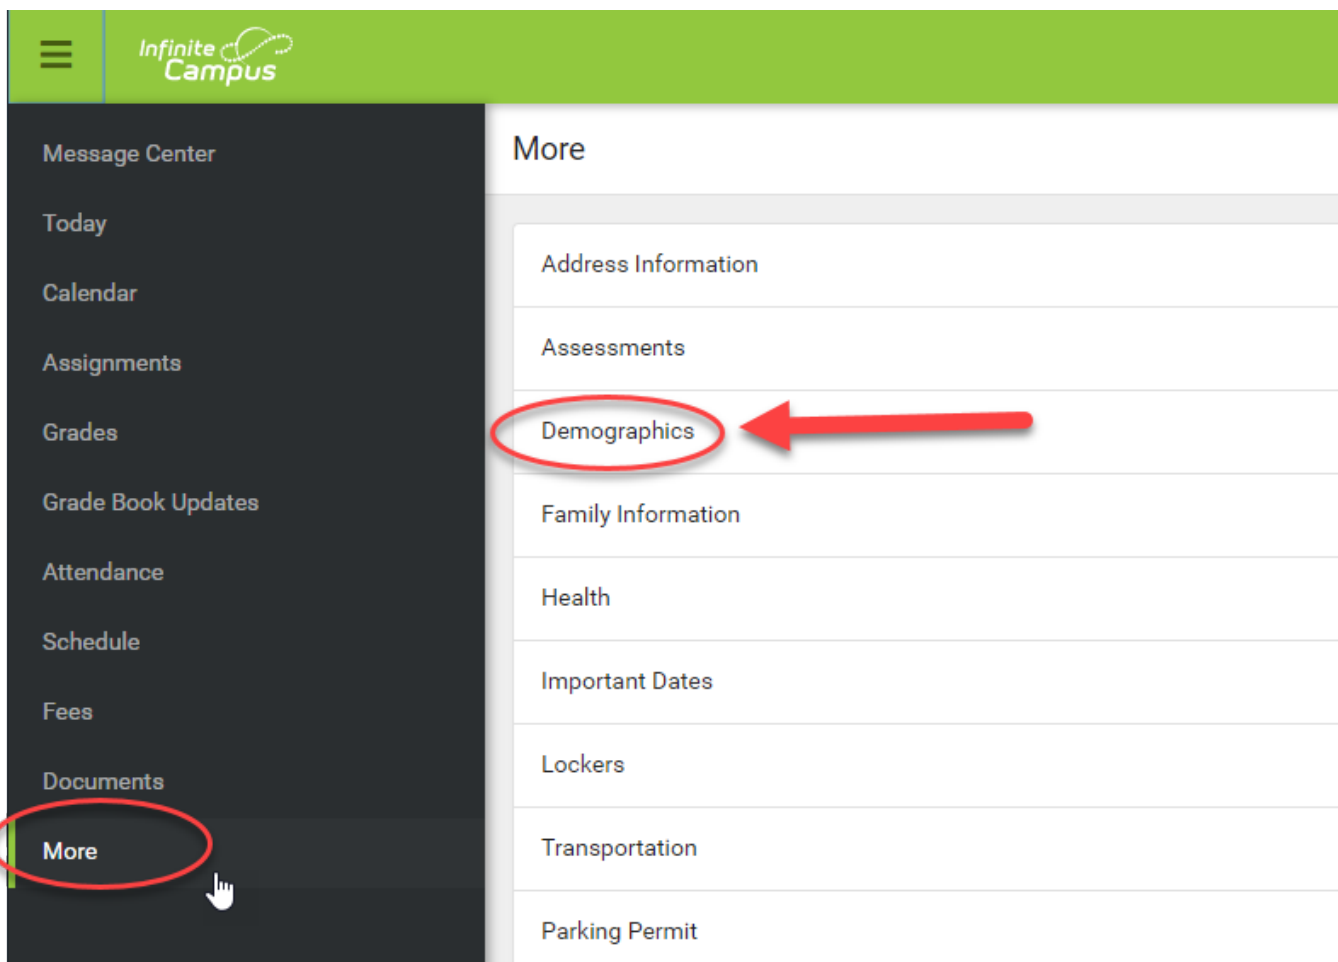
Infinite Campus

Message Center
Today
Calendar
Assignments
Grades
Grade Book Updates
Attendance
Schedule
Fees
Documents
More

More

Address Information
Assessments
Demographics
Family Information
Health
Important Dates
Lockers
Transportation
Parking Permit